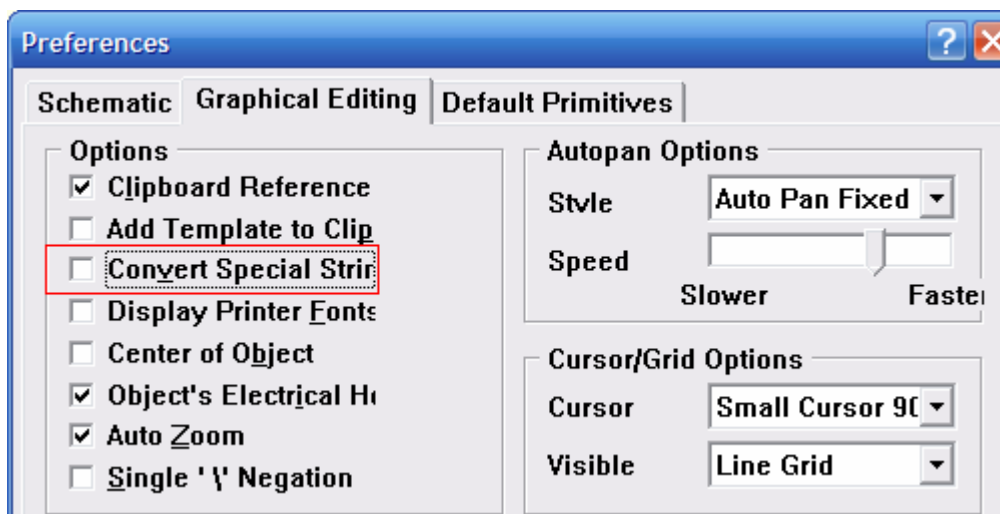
Preferences

Schematic | Graphical Editing | Default Primitives

Options
☑ Clipboard Reference
☐ Add Template to Clip
☐ Convert Special Strir
☐ Display Printer Fonts
☐ Center of Object
☑ Object's Electrical H
☑ Auto Zoom
☐ Single '\' Negation

Autopan Options
Style | Auto Pan Fixed
Speed
Slower | Faste

Cursor/Grid Options
Cursor | Small Cursor 9(
Visible | Line Grid